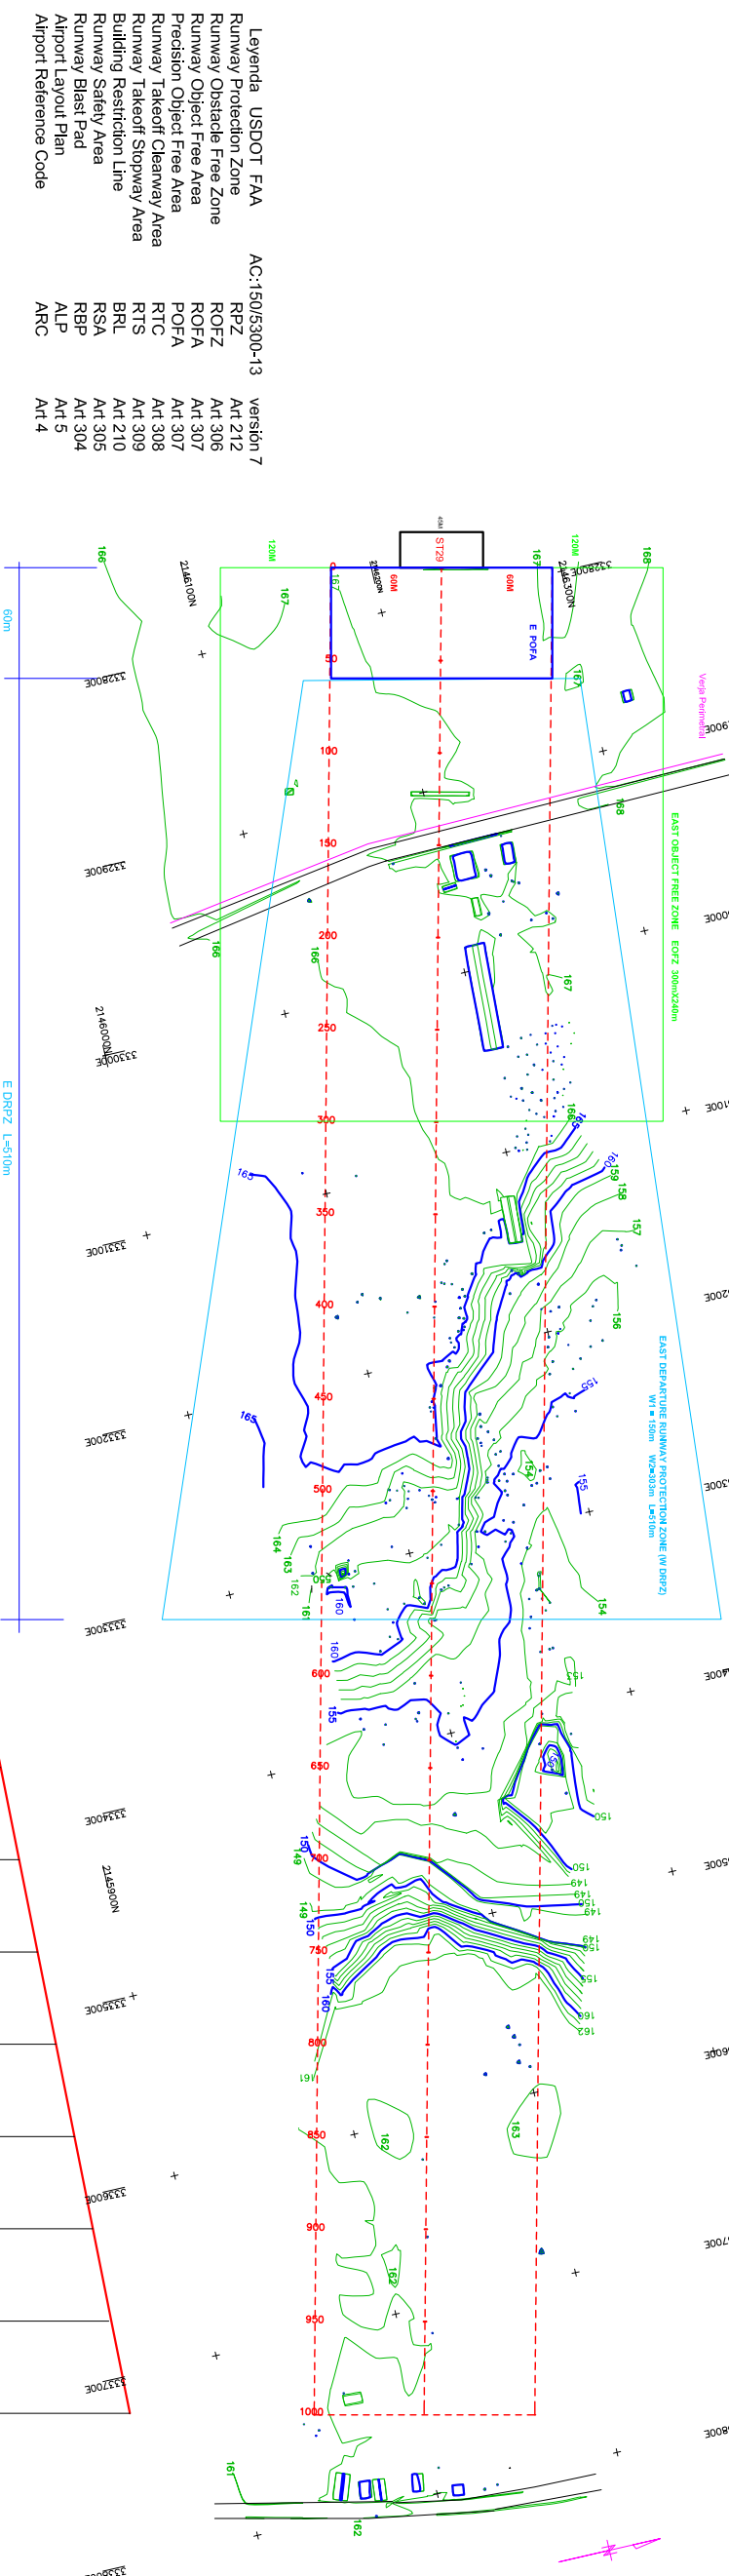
Leyenda USDOT FAA AC:150/5300-13 versión 7
Runway Protection Zone RPZ Art 212
Runway Obstacle Free Zone ROFZ Art 306
Runway Object Free Area ROFA Art 307
Precision Object Free Area POFA Art 307
Runway Takeoff Clearway Area RTC Art 308
Runway Takeoff Stopway Area RTS Art 309
Building Restriction Line BRL Art 210
Runway Safety Area RSA Art 305
Runway Blast Pad RBP Art 304
Airport Layout Plan ALP Art 5
Airport Reference Code ARC Art 4

ST29
60M
60M
120M
120M
E POFA
Verja Perimetral
EAST OBJECT FREE ZONE EOFZ 300mX240m
EAST DEPARTURE RUNWAY PROTECTION ZONE (W DRPZ)
W1 = 150m W2=303m L=510m
E DRPZ L=510m
60m
2146100N
2146300N
2146000N
2145900N
3328000E
3329000E
3330000E
3331000E
3332000E
3333000E
3334000E
3335000E
3336000E
3337000E
0
50
100
150
200
250
300
350
400
450
500
550
600
650
700
750
800
850
900
950
1000
166
167
168
165
160
159
158
157
156
155
154
164
163
162
161
153
150
149